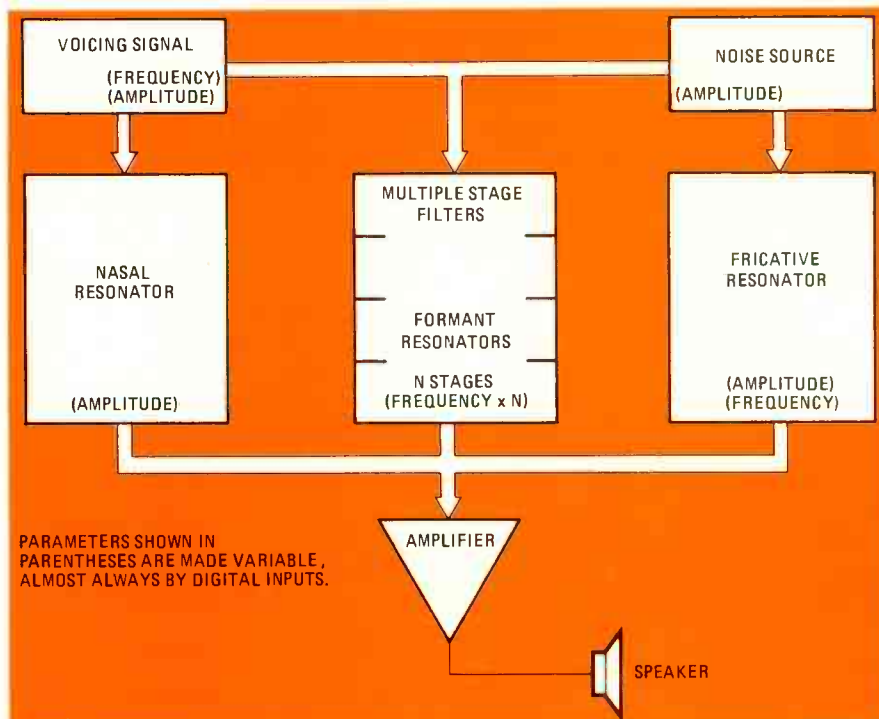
VOICING SIGNAL
(FREQUENCY)
(AMPLITUDE)

NOISE SOURCE
(AMPLITUDE)

NASAL RESONATOR
(AMPLITUDE)

MULTIPLE STAGE FILTERS

FORMANT RESONATORS

N STAGES
(FREQUENCY x N)

FRICATIVE RESONATOR
(AMPLITUDE)
(FREQUENCY)

PARAMETERS SHOWN IN PARENTHESES ARE MADE VARIABLE, ALMOST ALWAYS BY DIGITAL INPUTS.

AMPLIFIER

SPEAKER